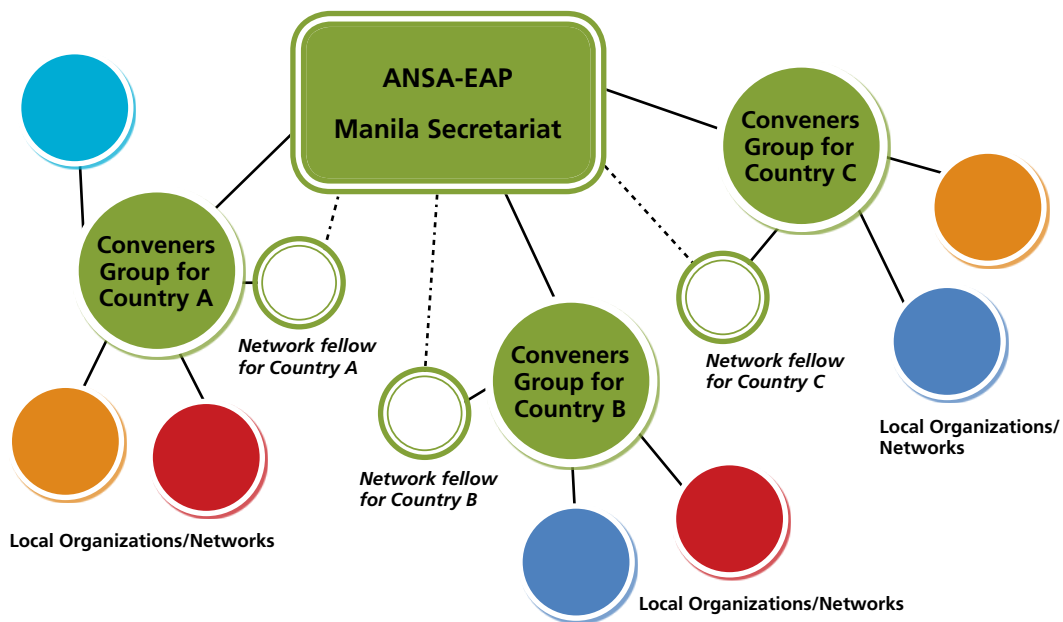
ANSA-EAP
Manila Secretariat

Conveners Group for Country A

Network fellow for Country A

Conveners Group for Country B

Network fellow for Country B

Conveners Group for Country C

Network fellow for Country C

Local Organizations/Networks

Local Organizations/Networks

Local Organizations/Networks